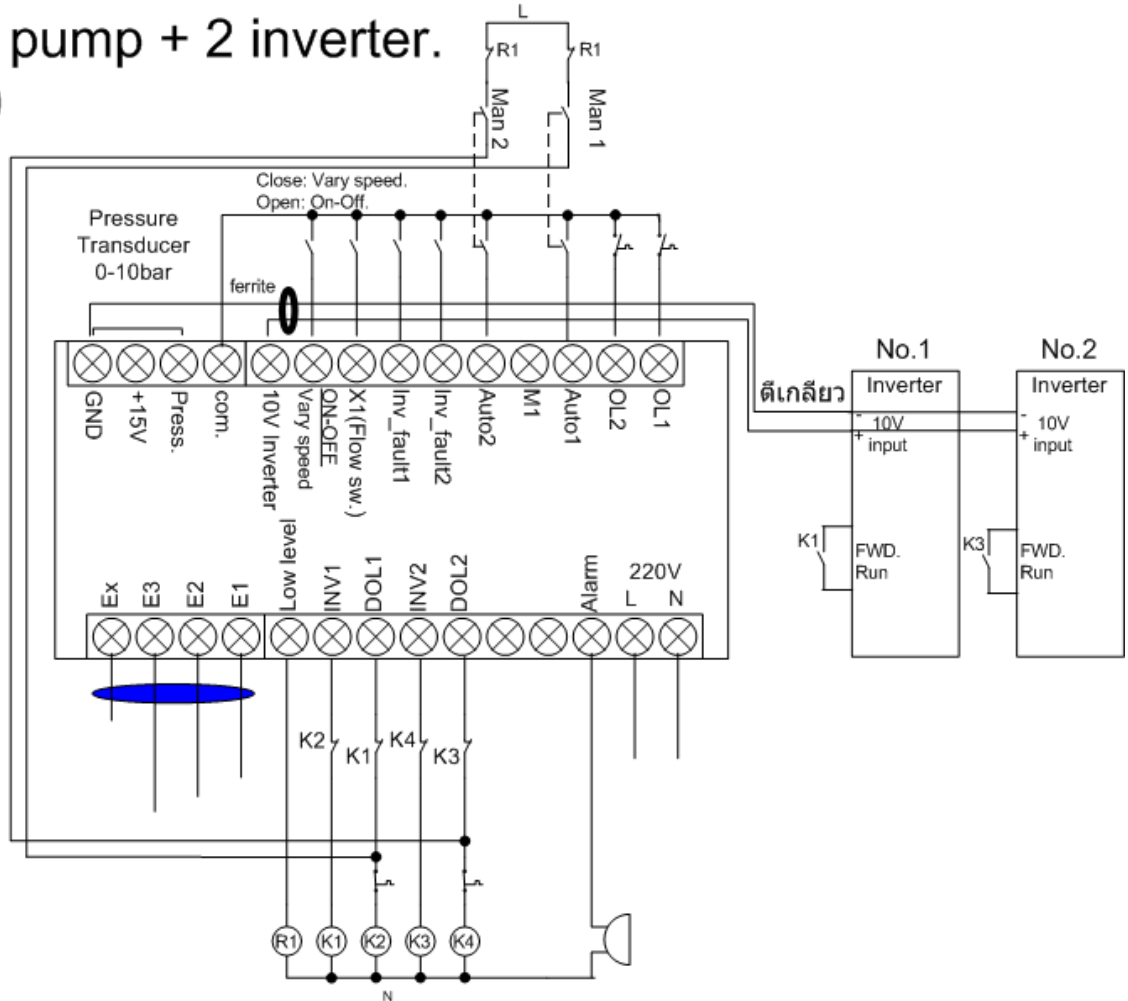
pump + 2 inverter.

L
R1
R1
Man 2
Man 1

Close: Vary speed.
Open: On-Off.

Pressure Transducer 0-10bar

ferrite

GND
+15V
Press.
com.
10V Inverter
Vary speed
ON-OFF
X1(Flow sw.)
Inv_fault1
Inv_fault2
Auto2
M1
Auto1
OL2
OL1

No.1
Inverter
ตีเกลียว
- 10V
+ input
K1
FWD.
Run

No.2
Inverter
- 10V
+ input
K3
FWD.
Run

Ex
E3
E2
E1
Low level
INV1
DOL1
INV2
DOL2
Alarm
220V
L
N

K2
K1
K4
K3

R1
K1
K2
K3
K4
N